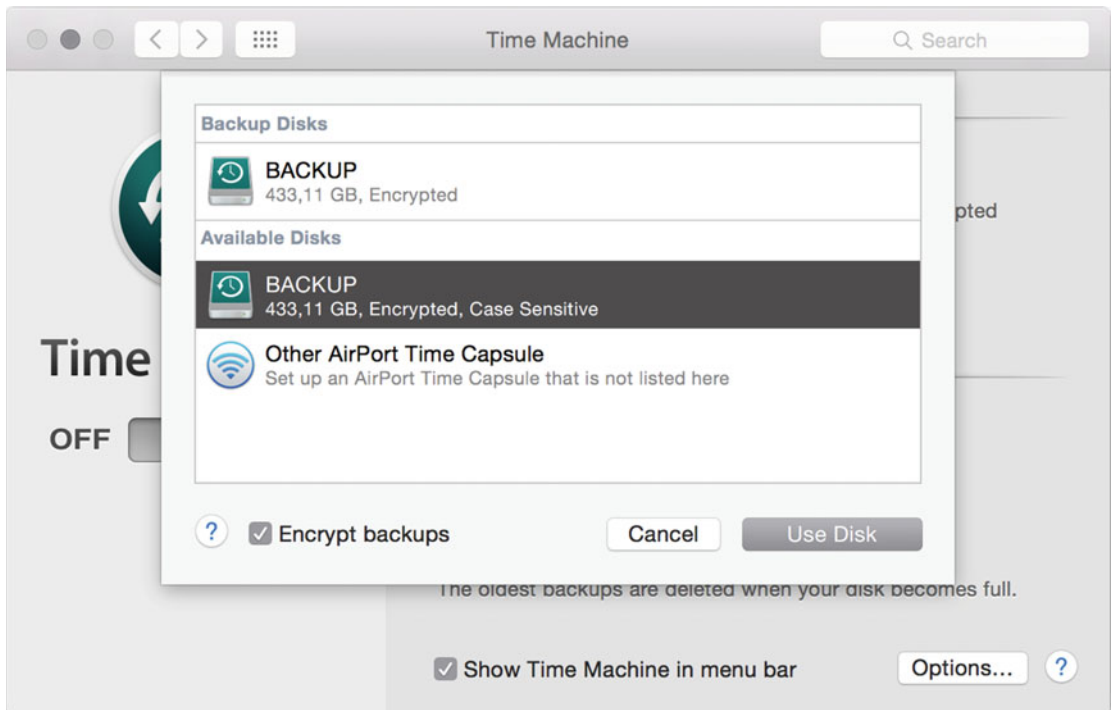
Time Machine

Search

Backup Disks

BACKUP
433,11 GB, Encrypted

Available Disks

BACKUP
433,11 GB, Encrypted, Case Sensitive

Other AirPort Time Capsule
Set up an AirPort Time Capsule that is not listed here

?

Encrypt backups

Cancel

Use Disk

pted

Time

OFF

The oldest backups are deleted when your disk becomes full.

Show Time Machine in menu bar

Options...

?